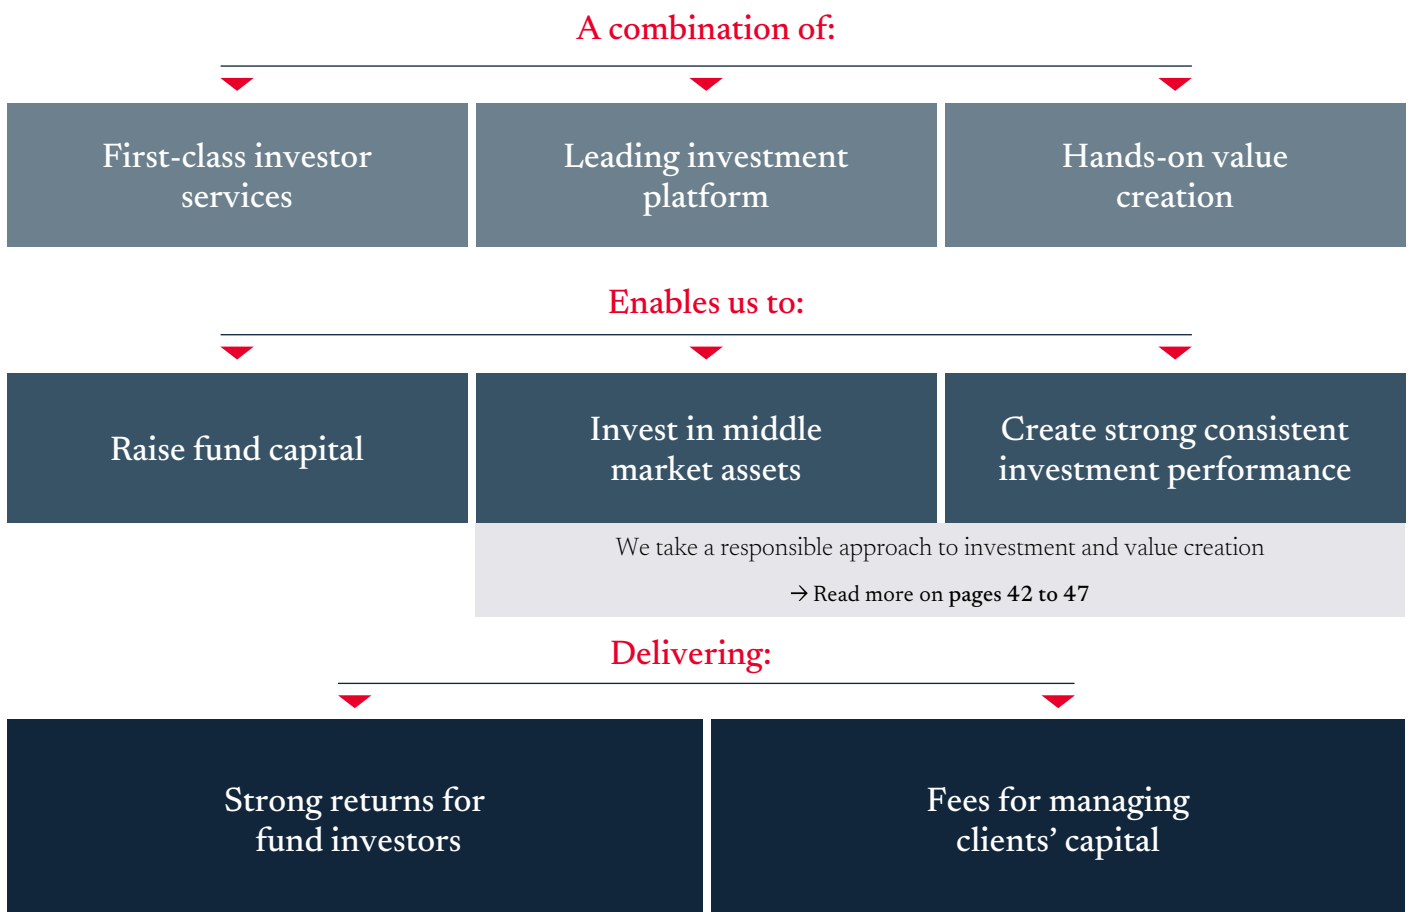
A combination of:

First-class investor services

Leading investment platform

Hands-on value creation

Enables us to:

Raise fund capital

Invest in middle market assets

Create strong consistent investment performance

We take a responsible approach to investment and value creation

→ Read more on pages 42 to 47

Delivering:

Strong returns for fund investors

Fees for managing clients' capital